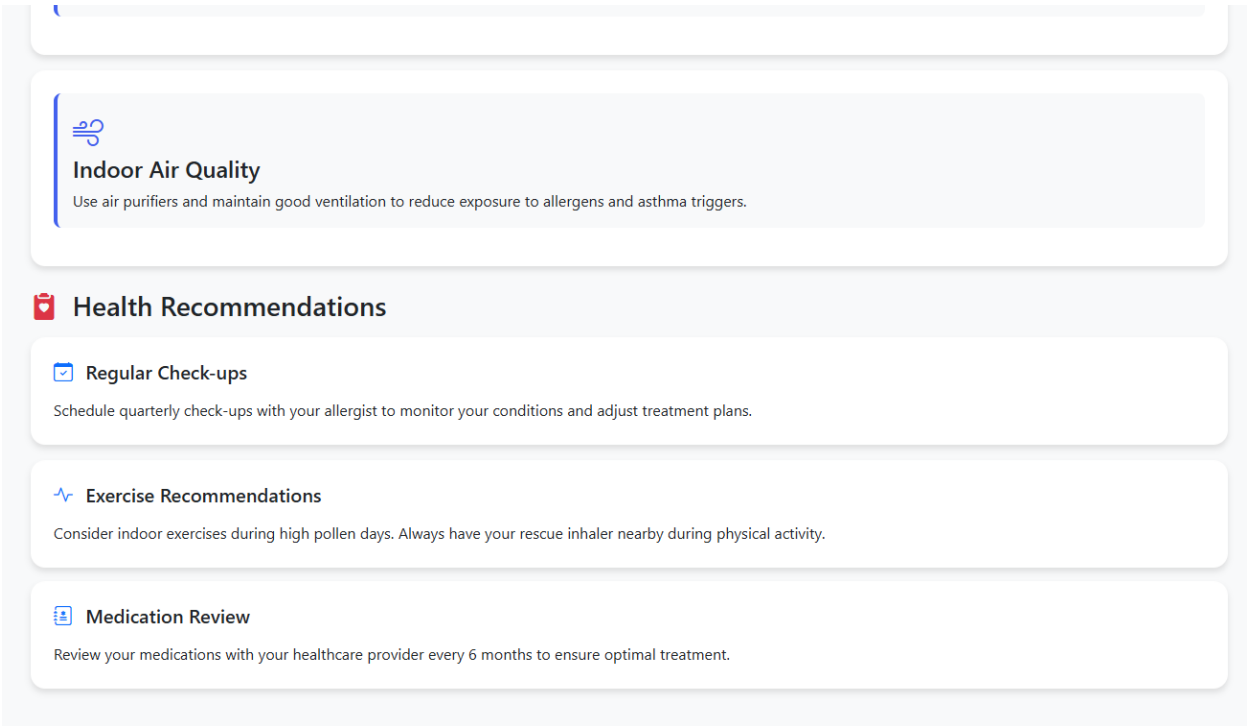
Indoor Air Quality

Use air purifiers and maintain good ventilation to reduce exposure to allergens and asthma triggers.

Health Recommendations

Regular Check-ups

Schedule quarterly check-ups with your allergist to monitor your conditions and adjust treatment plans.

Exercise Recommendations

Consider indoor exercises during high pollen days. Always have your rescue inhaler nearby during physical activity.

Medication Review

Review your medications with your healthcare provider every 6 months to ensure optimal treatment.